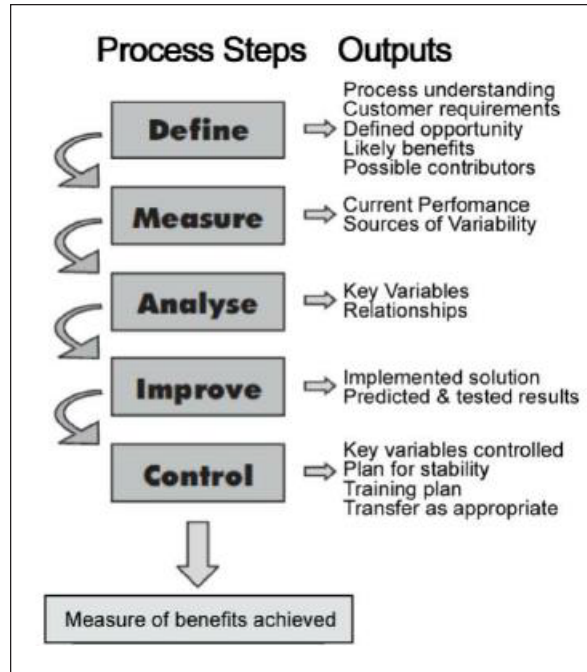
Process Steps Outputs

Define
Process understanding
Customer requirements
Defined opportunity
Likely benefits
Possible contributors

Measure
Current Perfomance
Sources of Variability

Analyse
Key Variables
Relationships

Improve
Implemented solution
Predicted & tested results

Control
Key variables controlled
Plan for stability
Training plan
Transfer as appropriate

Measure of benefits achieved